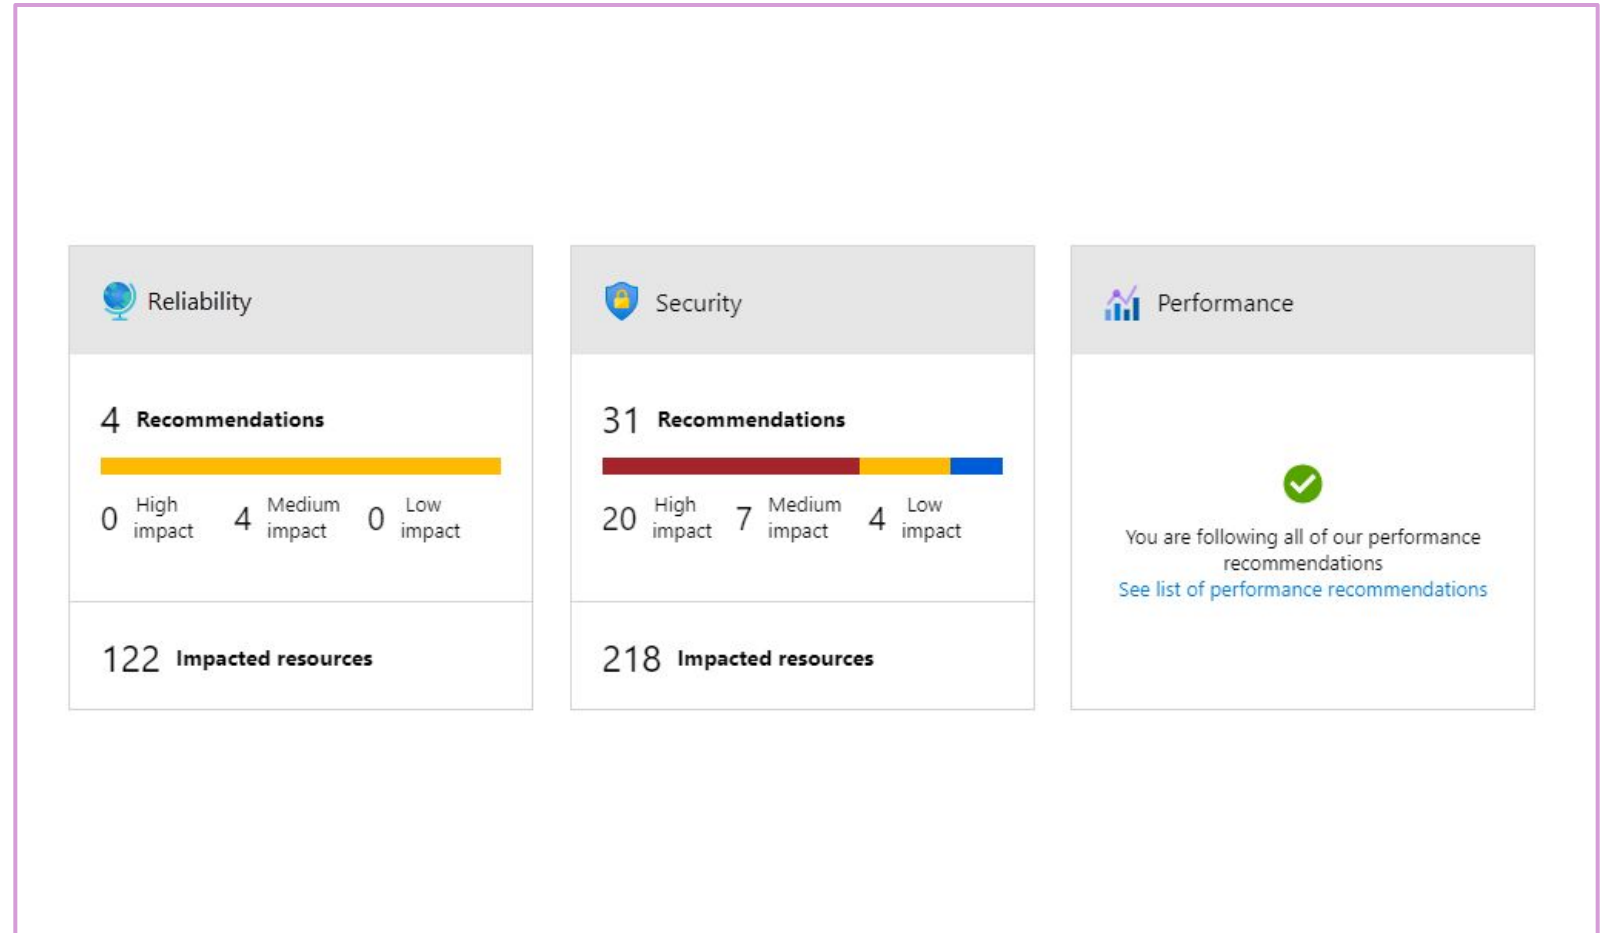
Reliability

4 Recommendations

0 High impact 4 Medium impact 0 Low impact

122 Impacted resources

Security

31 Recommendations

20 High impact 7 Medium impact 4 Low impact

218 Impacted resources

Performance

You are following all of our performance recommendations
See list of performance recommendations